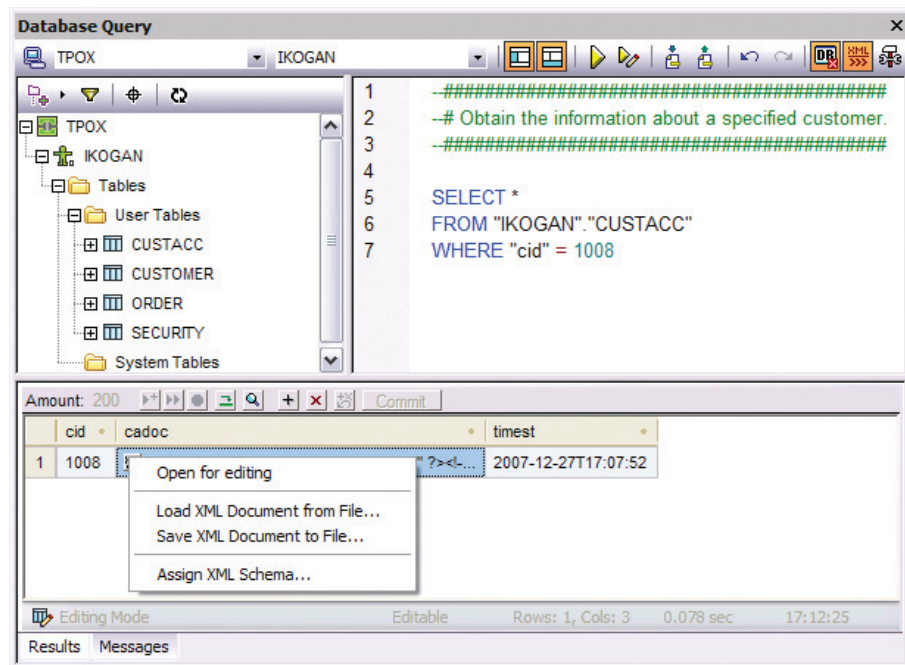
Database Query

TPOX IKOGAN

TPOX
IKOGAN
Tables
User Tables
CUSTACC
CUSTOMER
ORDER
SECURITY
System Tables

1 --##############################################
2 --# Obtain the information about a specified customer.
3 --##############################################
4
5 SELECT *
6 FROM "IKOGAN"."CUSTACC"
7 WHERE "cid" = 1008

Amount: 200 Commit

| | cid | cadoc | timest |
|---|---|---|---|
| 1 | 1008 | ?><!-... | 2007-12-27T17:07:52 |

Open for editing
Load XML Document from File...
Save XML Document to File...
Assign XML Schema...

Editing Mode Editable Rows: 1, Cols: 3 0.078 sec 17:12:25

Results Messages